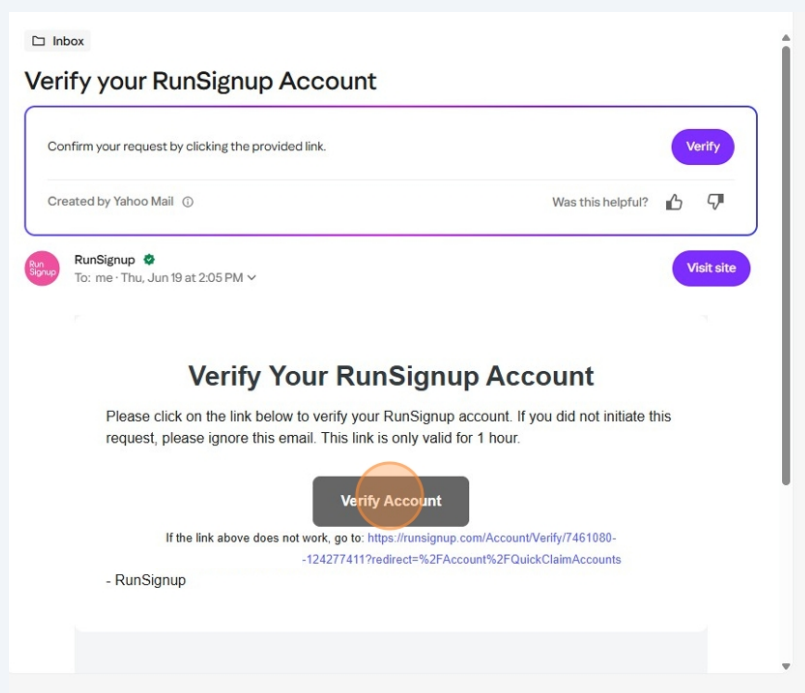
Inbox

Verify your RunSignup Account

Confirm your request by clicking the provided link.

Verify

Created by Yahoo Mail

Was this helpful?

Run Signup

RunSignup

To: me · Thu, Jun 19 at 2:05 PM

Visit site

Verify Your RunSignup Account

Please click on the link below to verify your RunSignup account. If you did not initiate this request, please ignore this email. This link is only valid for 1 hour.

Verify Account

If the link above does not work, go to: https://runsignup.com/Account/Verify/7461080--124277411?redirect=%2FAccount%2FQuickClaimAccounts

- RunSignup